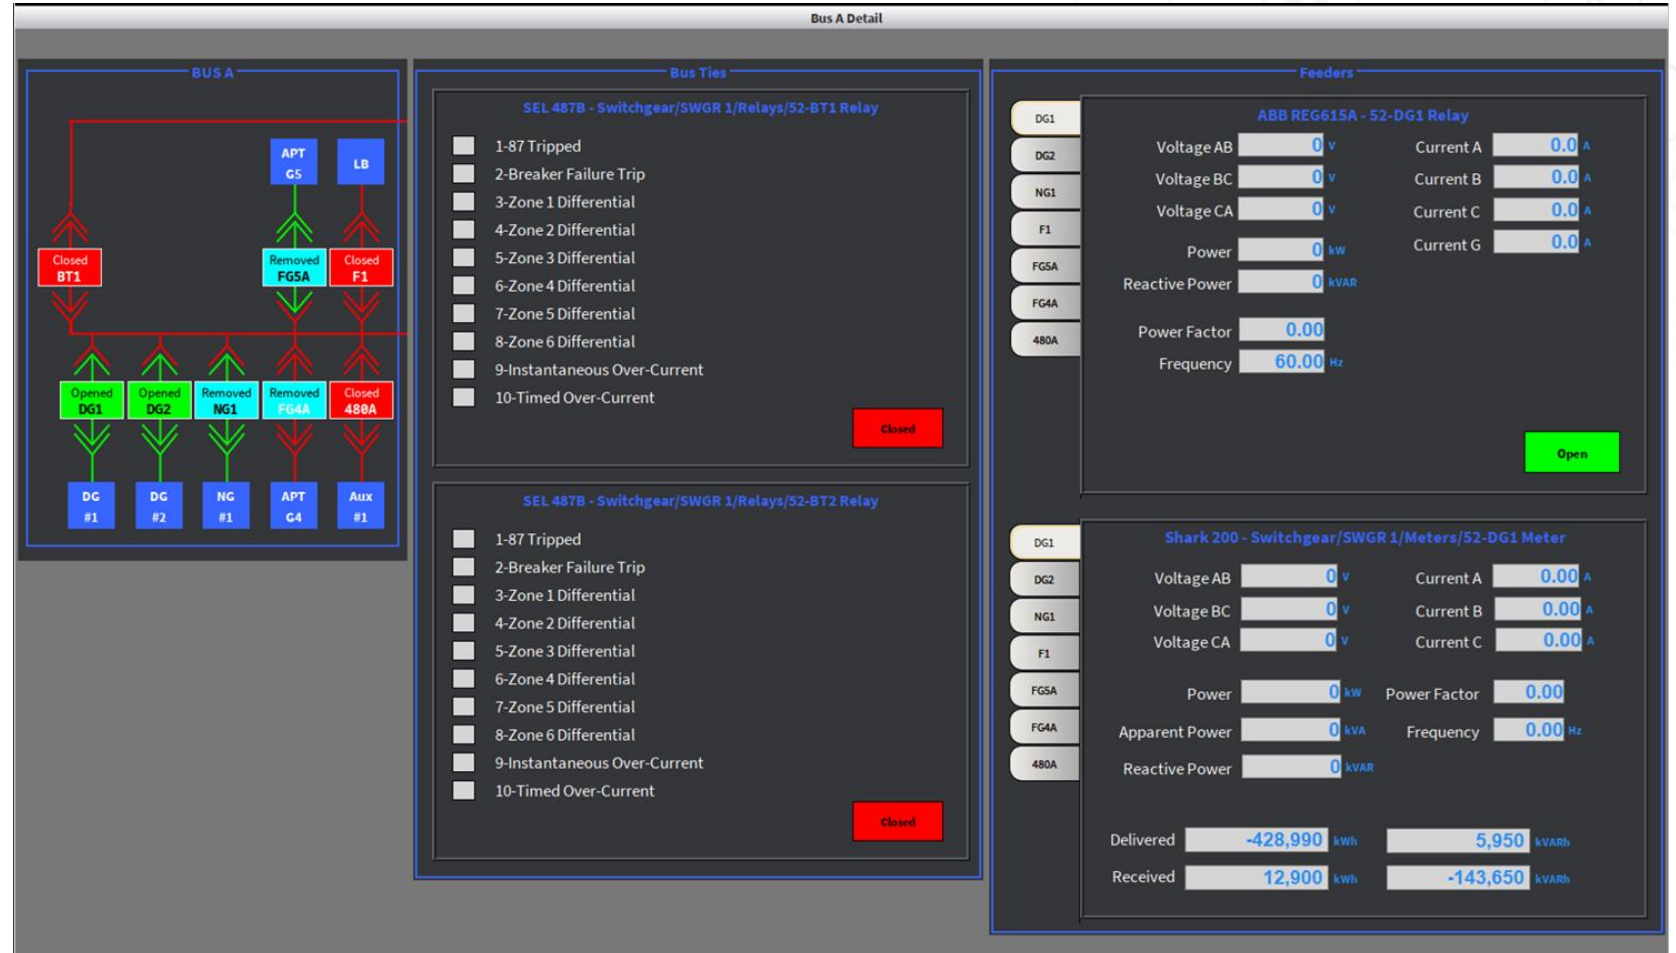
Bus A Detail

BUS A

APT G5

LB

Closed BT1

Removed FG5A

Closed F1

Opened DG1

Opened DG2

Removed NG1

Removed FG4A

Closed 480A

DG #1

DG #2

NG #1

APT G4

Aux #1

Bus Ties

SEL 487B - Switchgear/SWGR 1/Relays/52-BT1 Relay

1-87 Tripped
2-Breaker Failure Trip
3-Zone 1 Differential
4-Zone 2 Differential
5-Zone 3 Differential
6-Zone 4 Differential
7-Zone 5 Differential
8-Zone 6 Differential
9-Instantaneous Over-Current
10-Timed Over-Current

Closed

SEL 487B - Switchgear/SWGR 1/Relays/52-BT2 Relay

1-87 Tripped
2-Breaker Failure Trip
3-Zone 1 Differential
4-Zone 2 Differential
5-Zone 3 Differential
6-Zone 4 Differential
7-Zone 5 Differential
8-Zone 6 Differential
9-Instantaneous Over-Current
10-Timed Over-Current

Closed

Feeders

DG1
DG2
NG1
F1
FG5A
FG4A
480A

ABB REG615A - 52-DG1 Relay

Voltage AB 0 V
Voltage BC 0 V
Voltage CA 0 V
Power 0 kW
Reactive Power 0 kVAR
Power Factor 0.00
Frequency 60.00 Hz

Current A 0.0 A
Current B 0.0 A
Current C 0.0 A
Current G 0.0 A

Open

DG1
DG2
NG1
F1
FG5A
FG4A
480A

Shark 200 - Switchgear/SWGR 1/Meters/52-DG1 Meter

Voltage AB 0 V
Voltage BC 0 V
Voltage CA 0 V
Power 0 kW
Apparent Power 0 kVA
Reactive Power 0 kVAR

Current A 0.00 A
Current B 0.00 A
Current C 0.00 A
Power Factor 0.00
Frequency 0.00 Hz

Delivered -428,990 kWh 5,950 kVARh
Received 12,900 kWh -143,650 kVARh